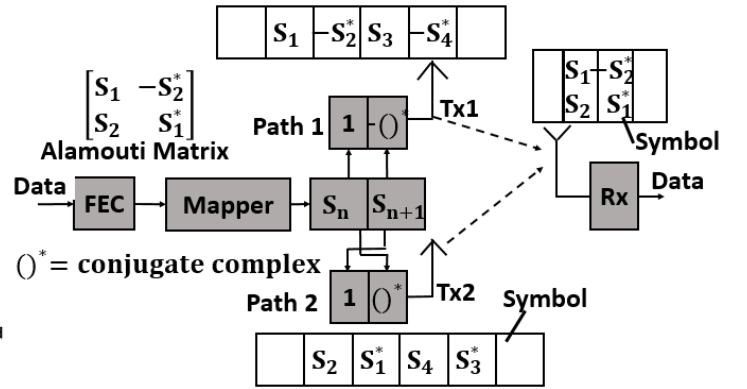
$S_1$ $-S_2^*$ $S_3$ $-S_4^*$

$\begin{bmatrix} S_1 & -S_2^* \\ S_2 & S_1^* \end{bmatrix}$

Alamouti Matrix

Path 1 1 $-()^*$ Tx1

$S_1$ $-S_2^*$
$S_2$ $S_1^*$

Symbol

Data FEC Mapper $S_n$ $S_{n+1}$ Rx Data

$()^*$ = conjugate complex

Path 2 1 $()^*$ Tx2

Symbol

$S_2$ $S_1^*$ $S_4$ $S_3^*$